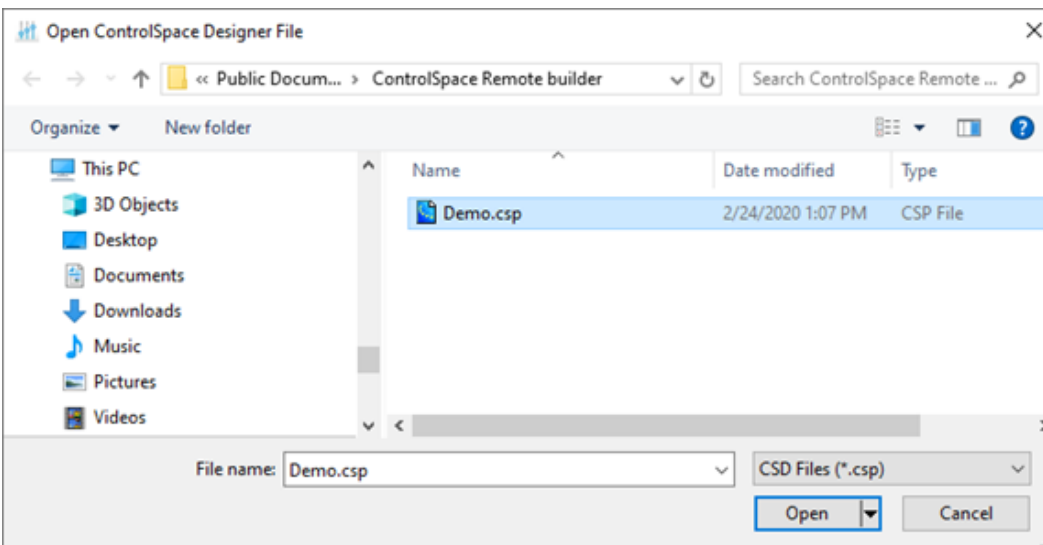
Open ControlSpace Designer File

« Public Docum... › ControlSpace Remote builder

Search ControlSpace Remote ...

Organize ▾
New folder

This PC
3D Objects
Desktop
Documents
Downloads
Music
Pictures
Videos

| Name | Date modified | Type |
|---|---|---|
| Demo.csp | 2/24/2020 1:07 PM | CSP File |

File name: Demo.csp
CSD Files (*.csp)
Open
Cancel